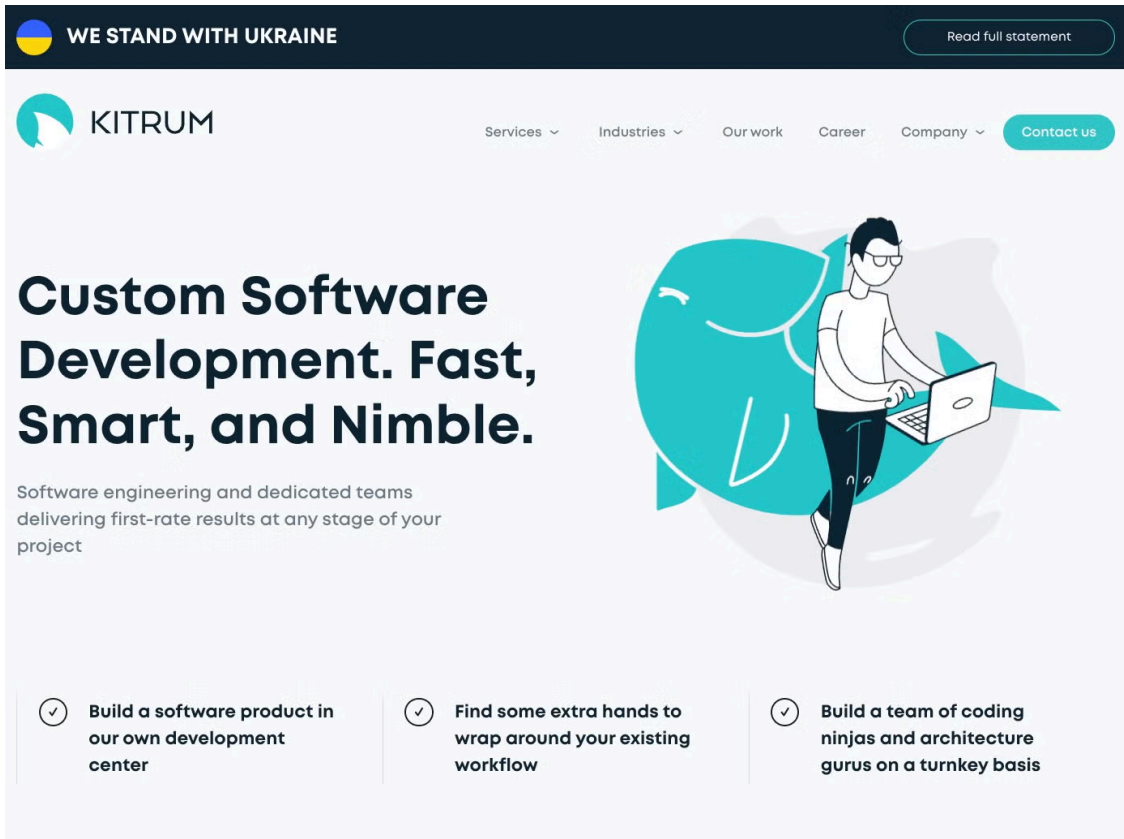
WE STAND WITH UKRAINE

Read full statement

KITRUM

Services

Industries

Our work

Career

Company

Contact us

Custom Software Development. Fast, Smart, and Nimble.

Software engineering and dedicated teams delivering first-rate results at any stage of your project

Build a software product in our own development center

Find some extra hands to wrap around your existing workflow

Build a team of coding ninjas and architecture gurus on a turnkey basis